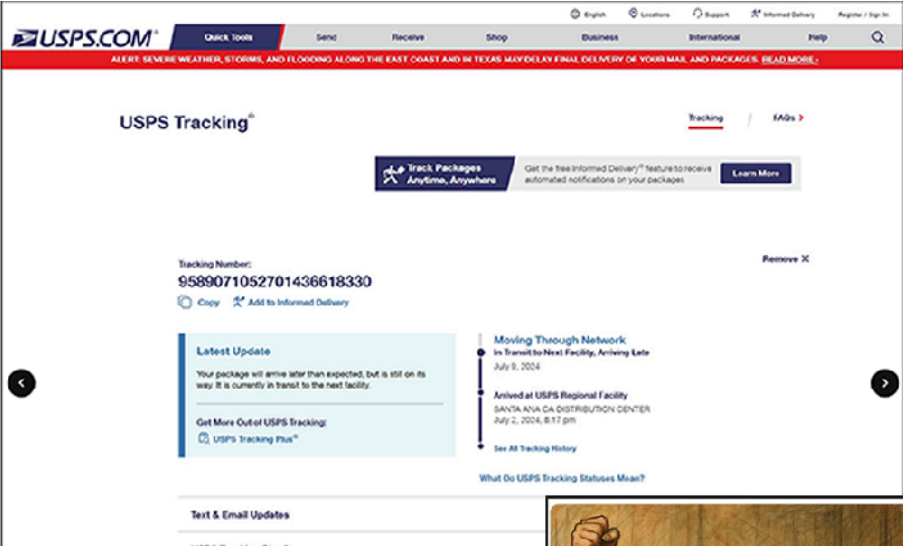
English Locations Support Informed Delivery Register / Sign In

USPS.COM® Quick Tools Send Receive Shop Business International Help

ALERT: SEVERE WEATHER, STORMS, AND FLOODING ALONG THE EAST COAST AND IN TEXAS MAY DELAY FINAL DELIVERY OF YOUR MAIL AND PACKAGES. READ MORE ›

USPS Tracking®

Tracking FAQs ›

Track Packages Anytime, Anywhere

Get the free Informed Delivery® feature to receive automated notifications on your packages

Learn More

Tracking Number:

9589071052701436618330

Copy Add to Informed Delivery

Remove ✕

Latest Update

Your package will arrive later than expected, but is still on its way. It is currently in transit to the next facility.

Get More Out of USPS Tracking:

USPS Tracking Plus®

Moving Through Network

In Transit to Next Facility, Arriving Late

July 9, 2024

Arrived at USPS Regional Facility

SANTA ANA CA DISTRIBUTION CENTER

July 2, 2024, 8:17 pm

See All Tracking History

What Do USPS Tracking Statuses Mean?

Text & Email Updates

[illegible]